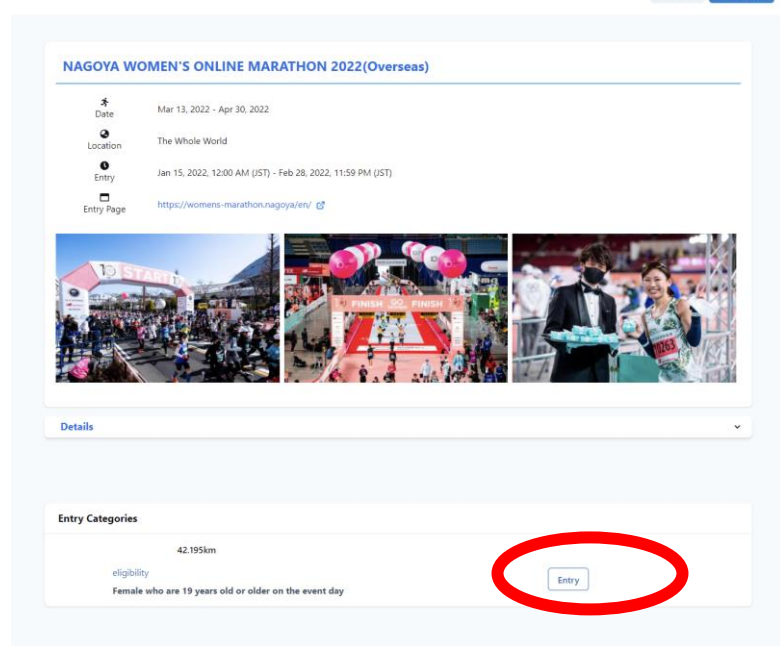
NAGOYA WOMEN'S ONLINE MARATHON 2022(Overseas)

Date
Mar 13, 2022 - Apr 30, 2022

Location
The Whole World

Entry
Jan 15, 2022, 12:00 AM (JST) - Feb 28, 2022, 11:59 PM (JST)

Entry Page
https://womens-marathon.nagoya/en/

START

FINISH FINISH

1263

Details

Entry Categories

42.195km

eligibility

Female who are 19 years old or older on the event day

Entry